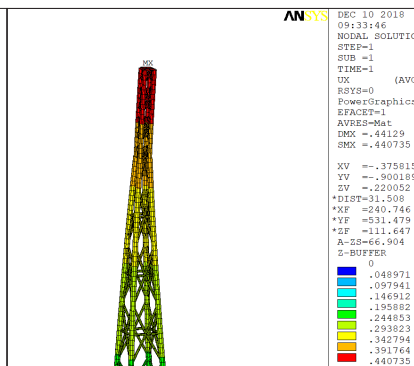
ANSYS

DEC 10 2018
09:33:46
NODAL SOLUTIO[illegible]
STEP=1
SUB =1
TIME=1
UX (AVG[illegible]
RSYS=0
PowerGraphics
EFACET=1
AVRES=Mat
DMX =.44129
SMX =.440735

XV =-.375815
YV =-.900189
ZV =.220052
*DIST=31.508
*XF =240.746
*YF =531.479
*ZF =111.647
A-ZS=66.904
Z-BUFFER
0
.048971
.097941
.146912
.195882
.244853
.293823
.342794
.391764
.440735

MX